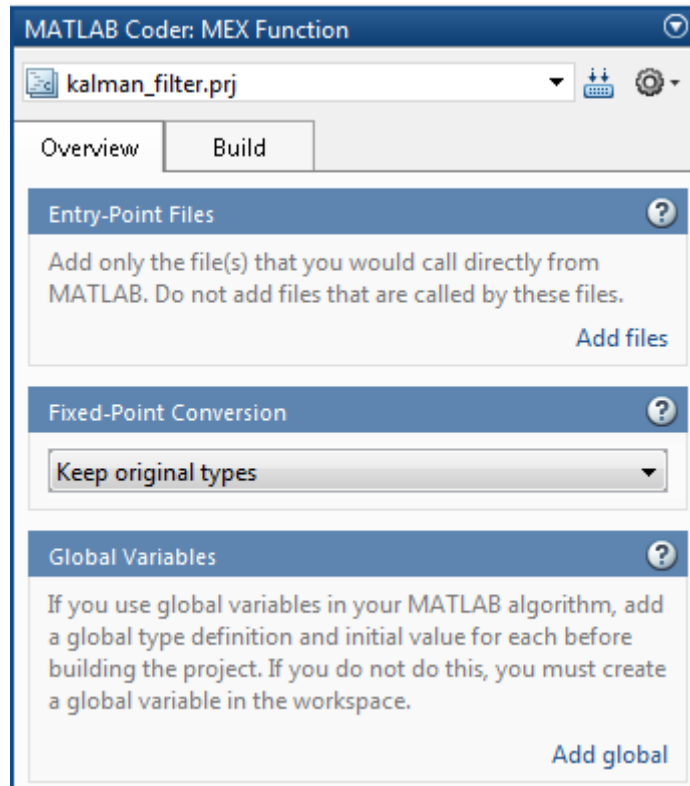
MATLAB Coder: MEX Function

kalman_filter.prj

Overview

Build

Entry-Point Files

Add only the file(s) that you would call directly from MATLAB. Do not add files that are called by these files.

Add files

Fixed-Point Conversion

Keep original types

Global Variables

If you use global variables in your MATLAB algorithm, add a global type definition and initial value for each before building the project. If you do not do this, you must create a global variable in the workspace.

Add global